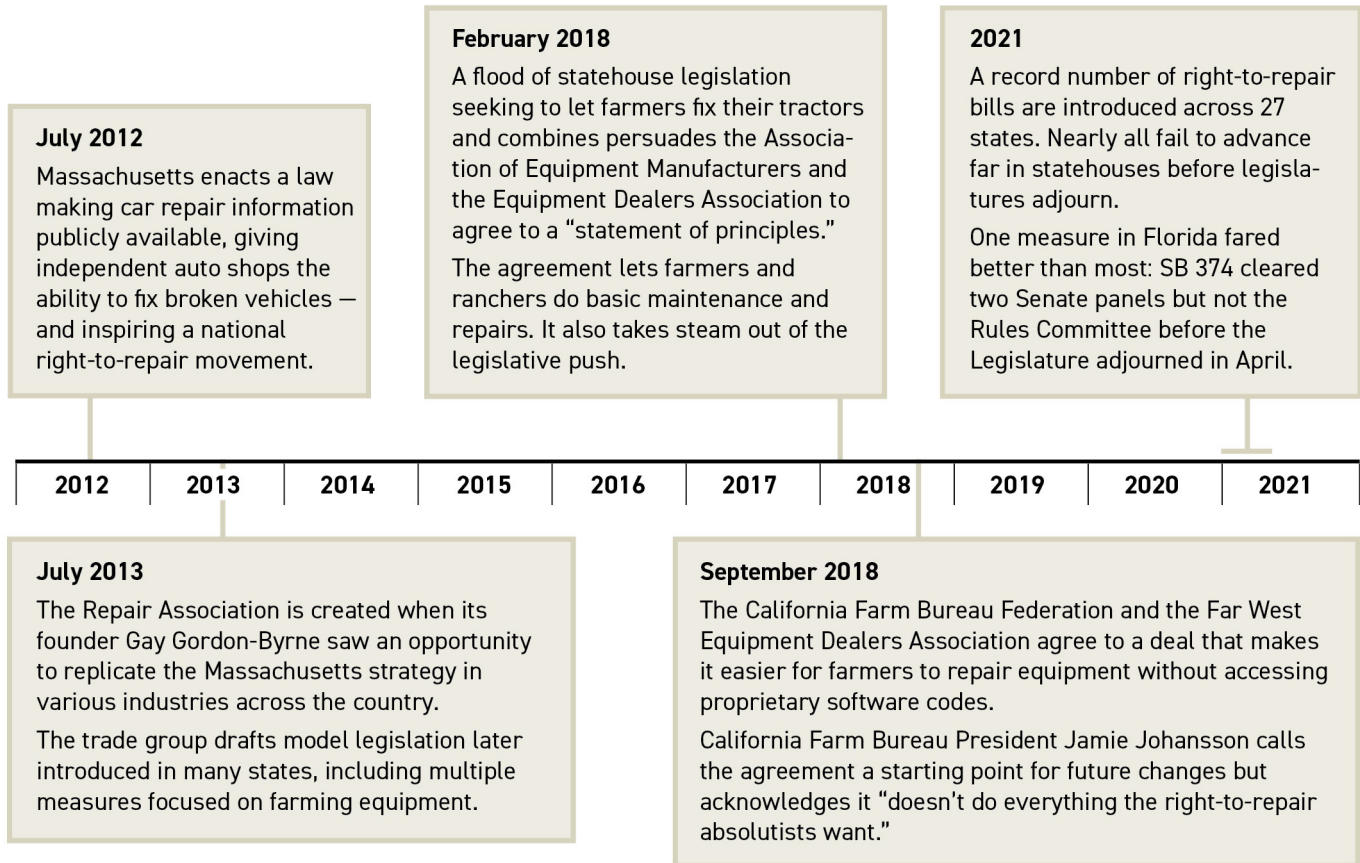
July 2012

Massachusetts enacts a law making car repair information publicly available, giving independent auto shops the ability to fix broken vehicles — and inspiring a national right-to-repair movement.

February 2018

A flood of statehouse legislation seeking to let farmers fix their tractors and combines persuades the Association of Equipment Manufacturers and the Equipment Dealers Association to agree to a “statement of principles.”

The agreement lets farmers and ranchers do basic maintenance and repairs. It also takes steam out of the legislative push.

2021

A record number of right-to-repair bills are introduced across 27 states. Nearly all fail to advance far in statehouses before legislatures adjourn.

One measure in Florida fared better than most: SB 374 cleared two Senate panels but not the Rules Committee before the Legislature adjourned in April.

| 2012 | 2013 | 2014 | 2015 | 2016 | 2017 | 2018 | 2019 | 2020 | 2021 |
|---|---|---|---|---|---|---|---|---|---|

July 2013

The Repair Association is created when its founder Gay Gordon-Byrne saw an opportunity to replicate the Massachusetts strategy in various industries across the country.

The trade group drafts model legislation later introduced in many states, including multiple measures focused on farming equipment.

September 2018

The California Farm Bureau Federation and the Far West Equipment Dealers Association agree to a deal that makes it easier for farmers to repair equipment without accessing proprietary software codes.

California Farm Bureau President Jamie Johansson calls the agreement a starting point for future changes but acknowledges it “doesn’t do everything the right-to-repair absolutists want.”